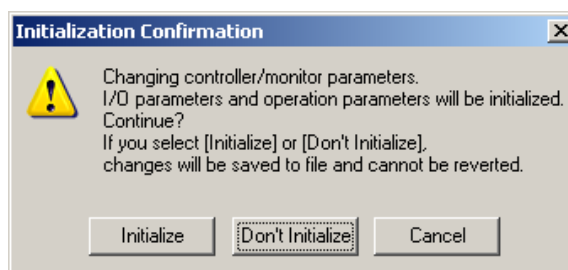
Initialization Confirmation

Changing controller/monitor parameters.
I/O parameters and operation parameters will be initialized.
Continue?
If you select [Initialize] or [Don't Initialize],
changes will be saved to file and cannot be reverted.

Initialize | Don't Initialize | Cancel